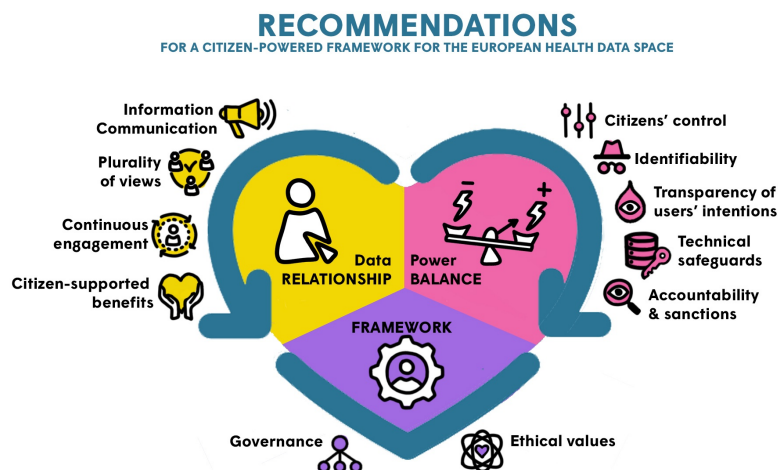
RECOMMENDATIONS
FOR A CITIZEN-POWERED FRAMEWORK FOR THE EUROPEAN HEALTH DATA SPACE

Information Communication

Plurality of views

Continuous engagement

Citizen-supported benefits

Data RELATIONSHIP

Power BALANCE

$-$ $+$

FRAMEWORK

Citizens' control

Identifiability

Transparency of users' intentions

Technical safeguards

Accountability & sanctions

Governance

Ethical values